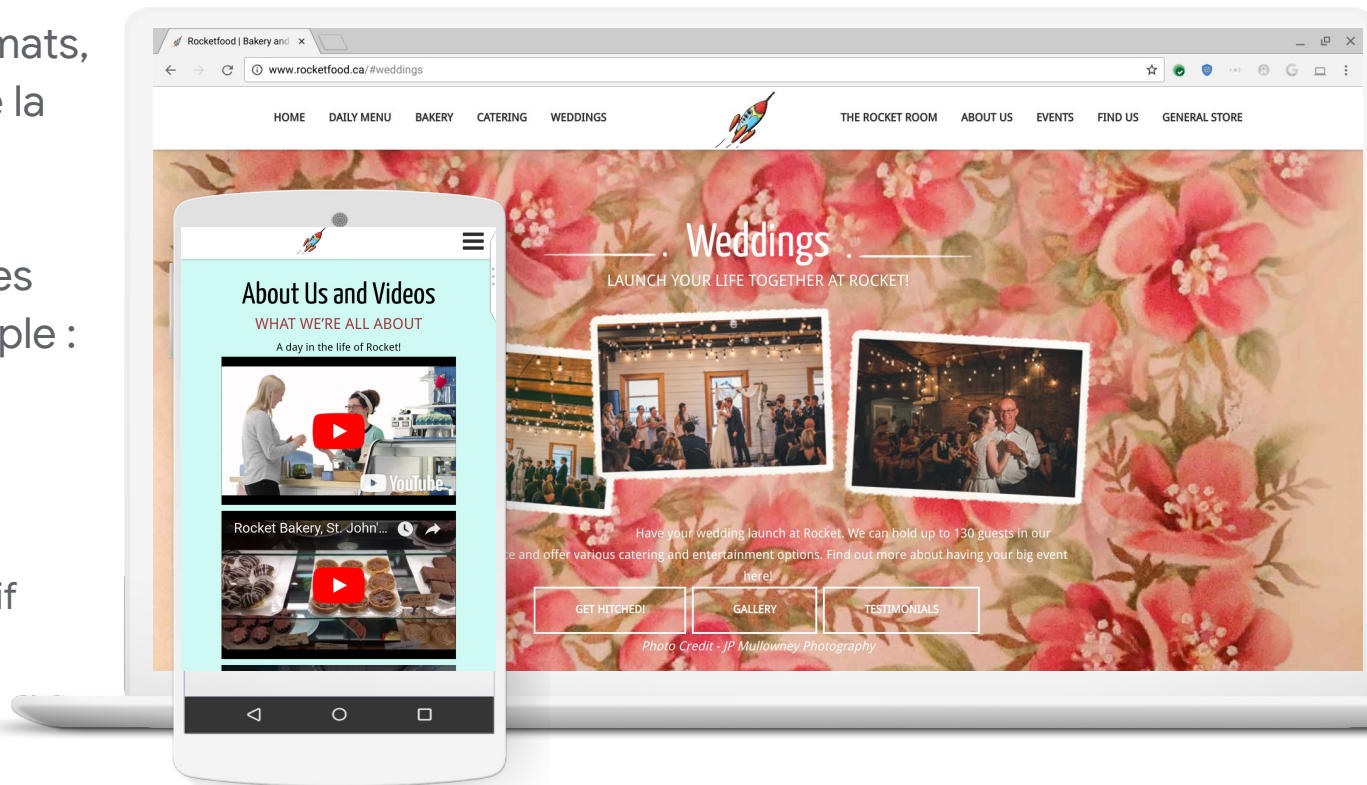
mats,
e la

es
ple :

if

Rocketfood | Bakery and ×

www.rocketfood.ca/#weddings

HOME DAILY MENU BAKERY CATERING WEDDINGS THE ROCKET ROOM ABOUT US EVENTS FIND US GENERAL STORE

Weddings

LAUNCH YOUR LIFE TOGETHER AT ROCKET!

Have your wedding launch at Rocket. We can hold up to 130 guests in our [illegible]ce and offer various catering and entertainment options. Find out more about having your big event here!

GET HITCHED! GALLERY TESTIMONIALS

Photo Credit - JP Mullowney Photography

About Us and Videos

WHAT WE'RE ALL ABOUT

A day in the life of Rocket!

YouTube

Rocket Bakery, St. John'...